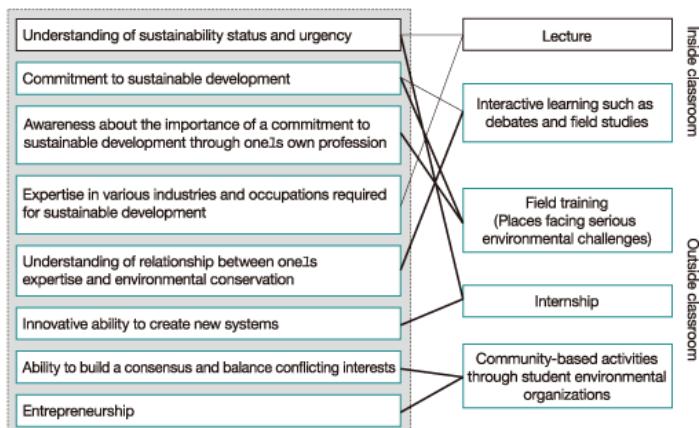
Understanding of sustainability status and urgency

Commitment to sustainable development

Awareness about the importance of a commitment to sustainable development through one's own profession

Expertise in various industries and occupations required for sustainable development

Understanding of relationship between one's expertise and environmental conservation

Innovative ability to create new systems

Ability to build a consensus and balance conflicting interests

Entrepreneurship

Lecture

Interactive learning such as debates and field studies

Field training (Places facing serious environmental challenges)

Internship

Community-based activities through student environmental organizations

Inside classroom

Outside classroom